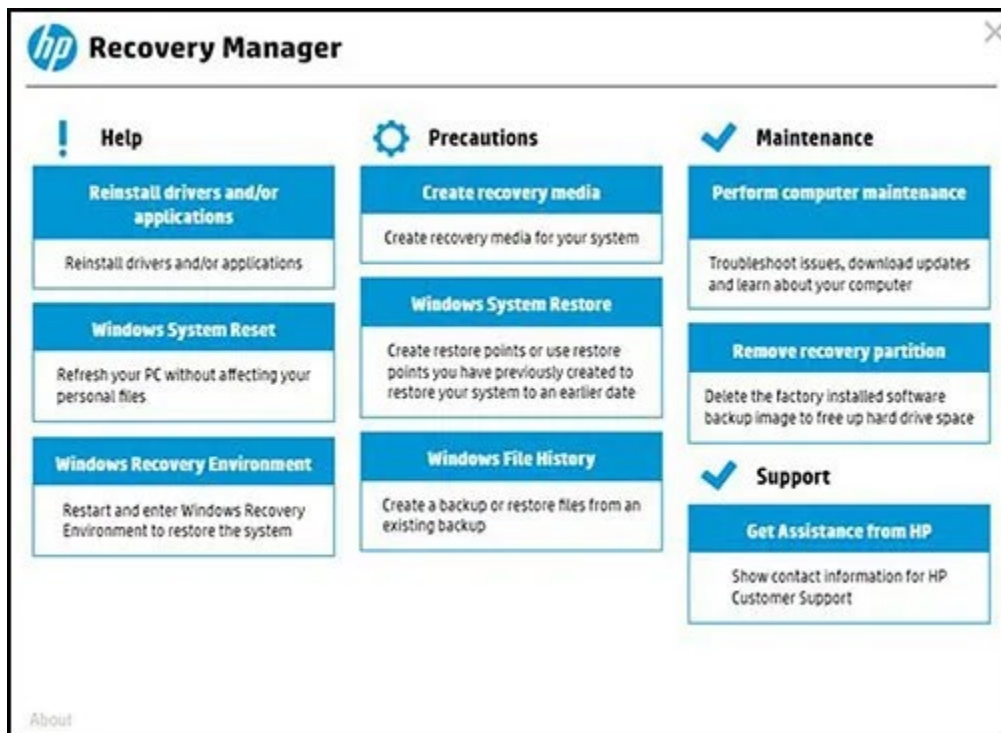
hp Recovery Manager

×

Help

Reinstall drivers and/or applications

Reinstall drivers and/or applications

Windows System Reset

Refresh your PC without affecting your personal files

Windows Recovery Environment

Restart and enter Windows Recovery Environment to restore the system

Precautions

Create recovery media

Create recovery media for your system

Windows System Restore

Create restore points or use restore points you have previously created to restore your system to an earlier date

Windows File History

Create a backup or restore files from an existing backup

Maintenance

Perform computer maintenance

Troubleshoot issues, download updates and learn about your computer

Remove recovery partition

Delete the factory installed software backup image to free up hard drive space

Support

Get Assistance from HP

Show contact information for HP Customer Support

About